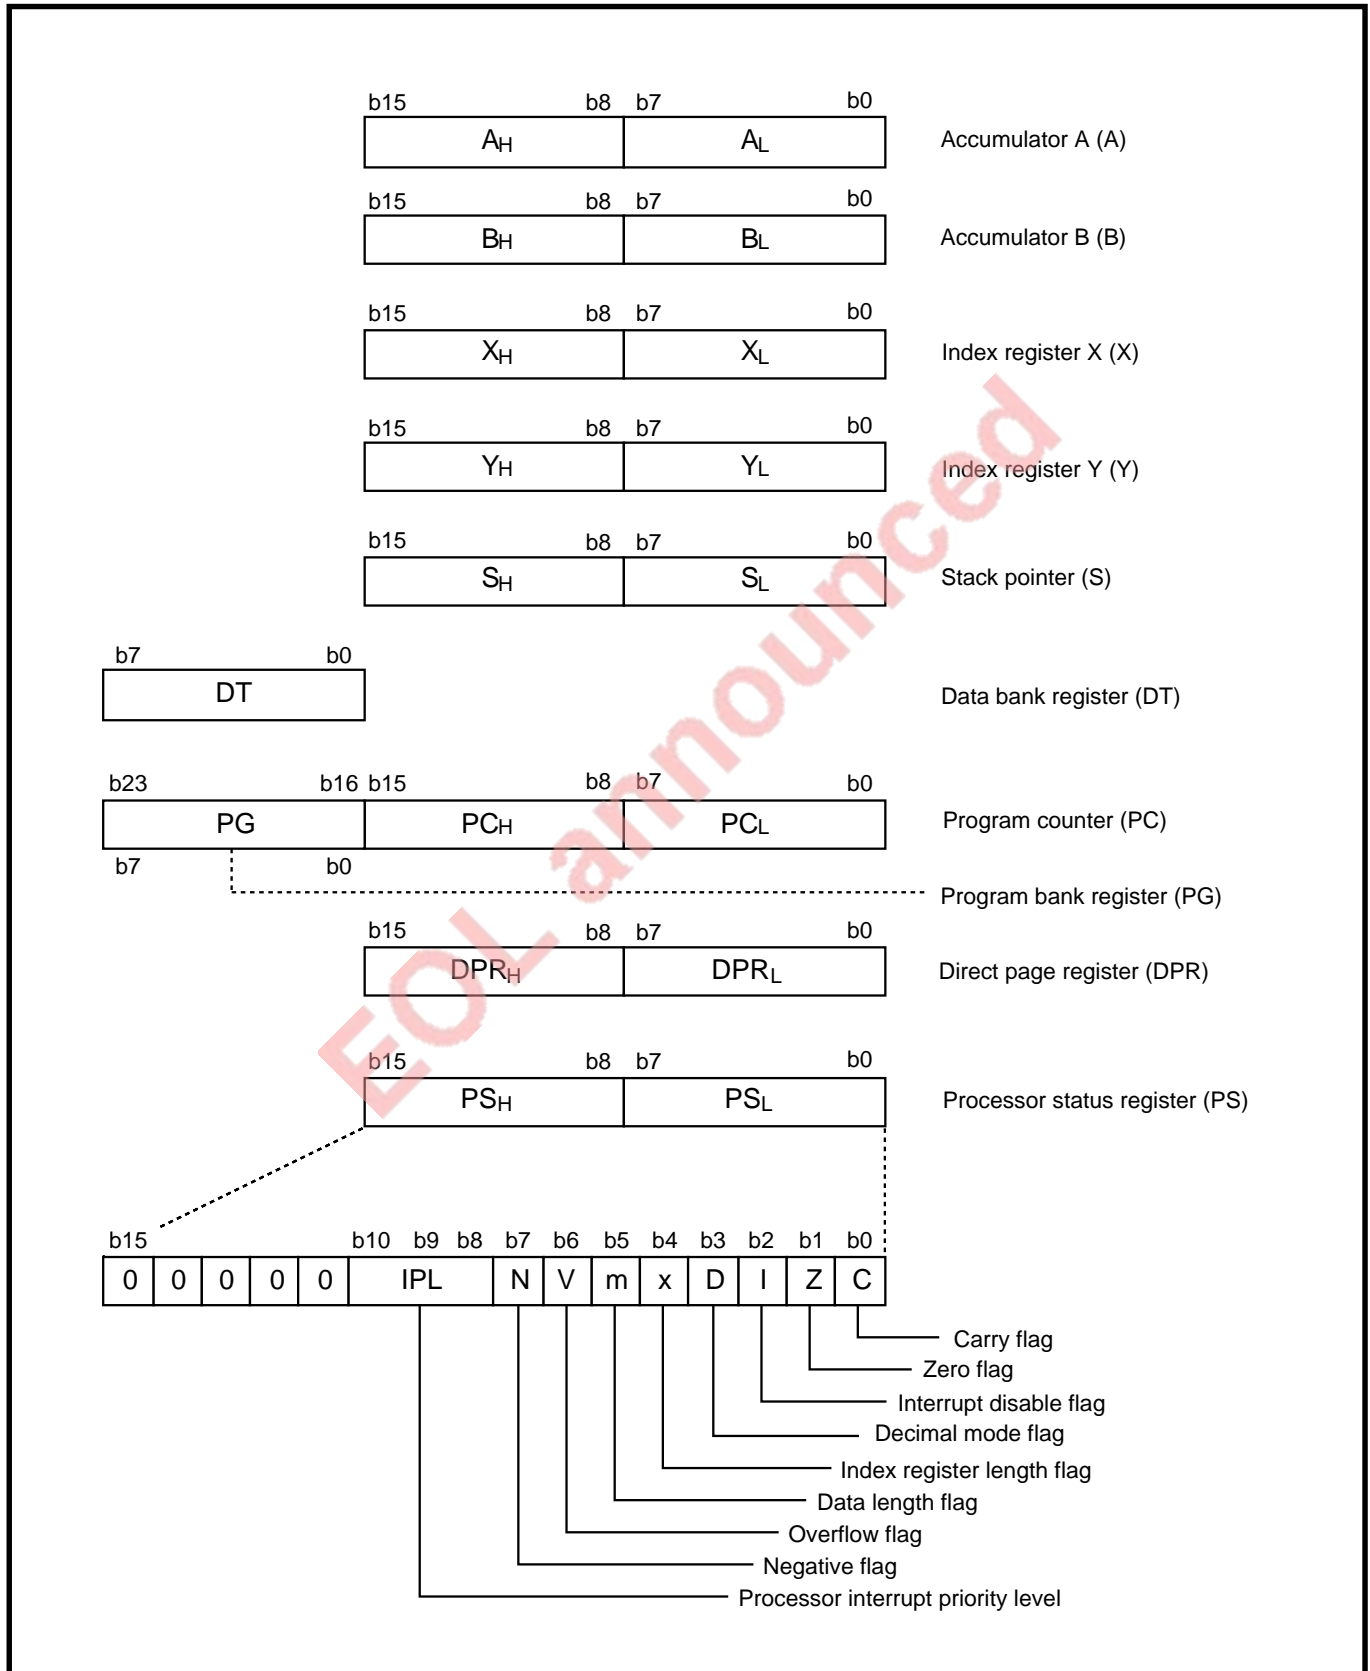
b15 b8 b7 b0
$A_H$ $A_L$ Accumulator A (A)

b15 b8 b7 b0
$B_H$ $B_L$ Accumulator B (B)

b15 b8 b7 b0
$X_H$ $X_L$ Index register X (X)

b15 b8 b7 b0
$Y_H$ $Y_L$ Index register Y (Y)

b15 b8 b7 b0
$S_H$ $S_L$ Stack pointer (S)

b7 b0
DT Data bank register (DT)

b23 b16 b15 b8 b7 b0
PG $PC_H$ $PC_L$ Program counter (PC)
b7 b0
Program bank register (PG)

b15 b8 b7 b0
$DPR_H$ $DPR_L$ Direct page register (DPR)

b15 b8 b7 b0
$PS_H$ $PS_L$ Processor status register (PS)

| b15 | | | | | b10 b9 b8 | b7 | b6 | b5 | b4 | b3 | b2 | b1 | b0 |
|---|---|---|---|---|---|---|---|---|---|---|---|---|---|
| 0 | 0 | 0 | 0 | 0 | IPL | N | V | m | x | D | I | Z | C |

Carry flag
Zero flag
Interrupt disable flag
Decimal mode flag
Index register length flag
Data length flag
Overflow flag
Negative flag
Processor interrupt priority level

EOL announced